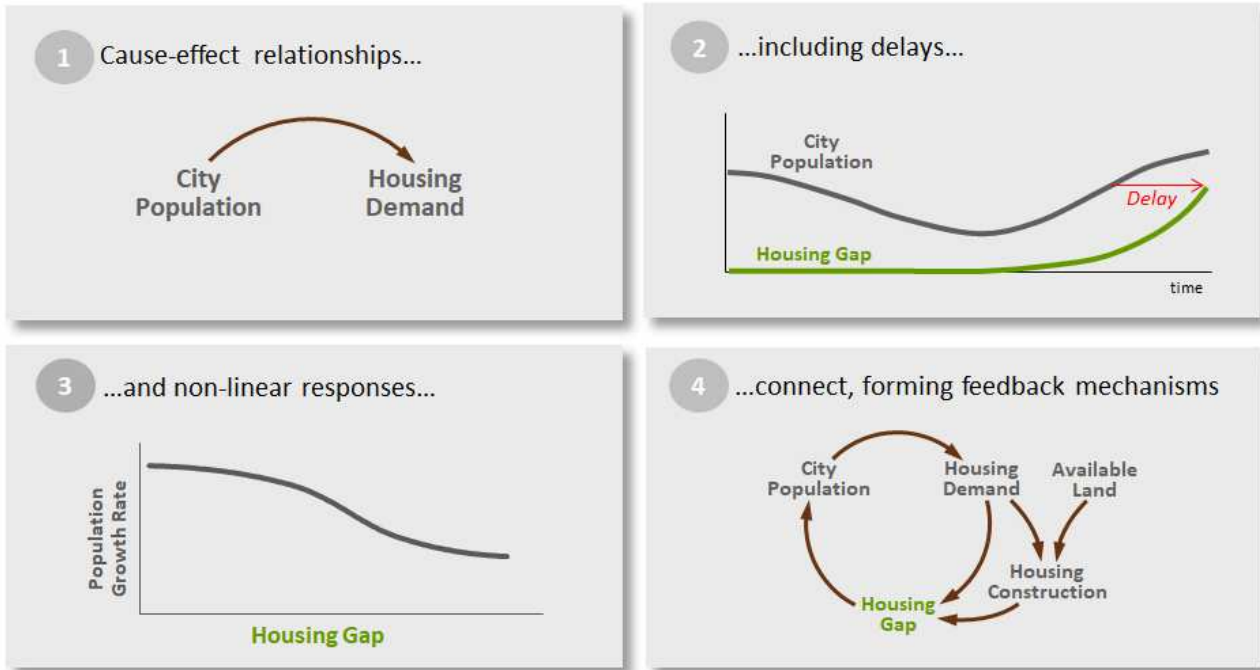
1 Cause-effect relationships...

City Population

Housing Demand

2 ...including delays...

City Population

Delay

Housing Gap

time

3 ...and non-linear responses...

Population Growth Rate

Housing Gap

4 ...connect, forming feedback mechanisms

City Population

Housing Demand

Available Land

Housing Construction

Housing Gap